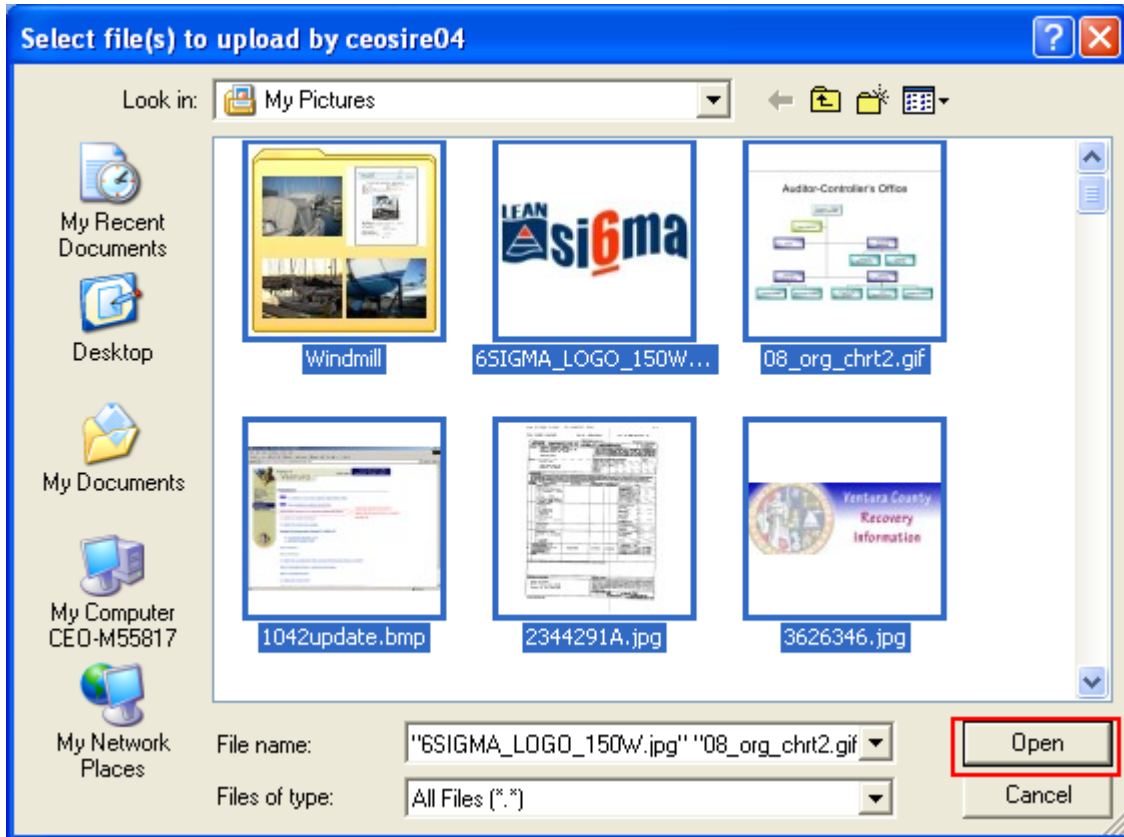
Select file(s) to upload by ceosire04

Look in: My Pictures

My Recent Documents

Desktop

My Documents

My Computer CEO-M55817

My Network Places

Windmill

LEAN
si6ma

6SIGMA_LOGO_150W...

Auditor-Controller's Office

08_org_chrt2.gif

1042update.bmp

2344291A.jpg

Ventura County
Recovery
Information

3626346.jpg

File name: "6SIGMA_LOGO_150W.jpg" "08_org_chrt2.gif

Files of type: All Files (*.*)

Open

Cancel